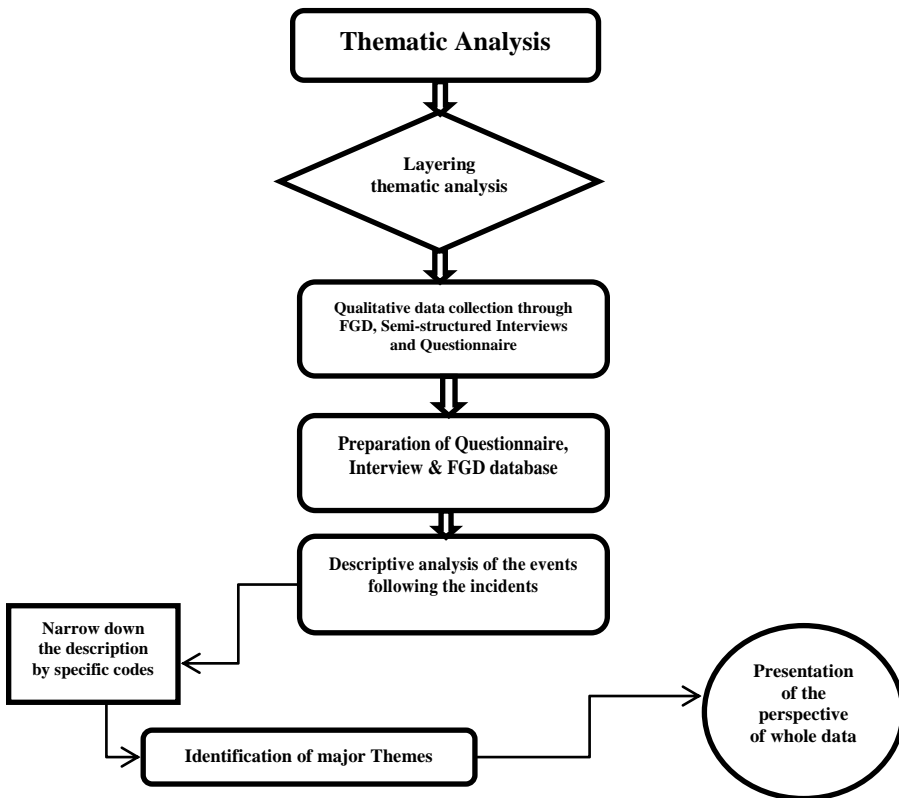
Thematic Analysis

Layering thematic analysis

Qualitative data collection through FGD, Semi-structured Interviews and Questionnaire

Preparation of Questionnaire, Interview & FGD database

Descriptive analysis of the events following the incidents

Narrow down the description by specific codes

Identification of major Themes

Presentation of the perspective of whole data